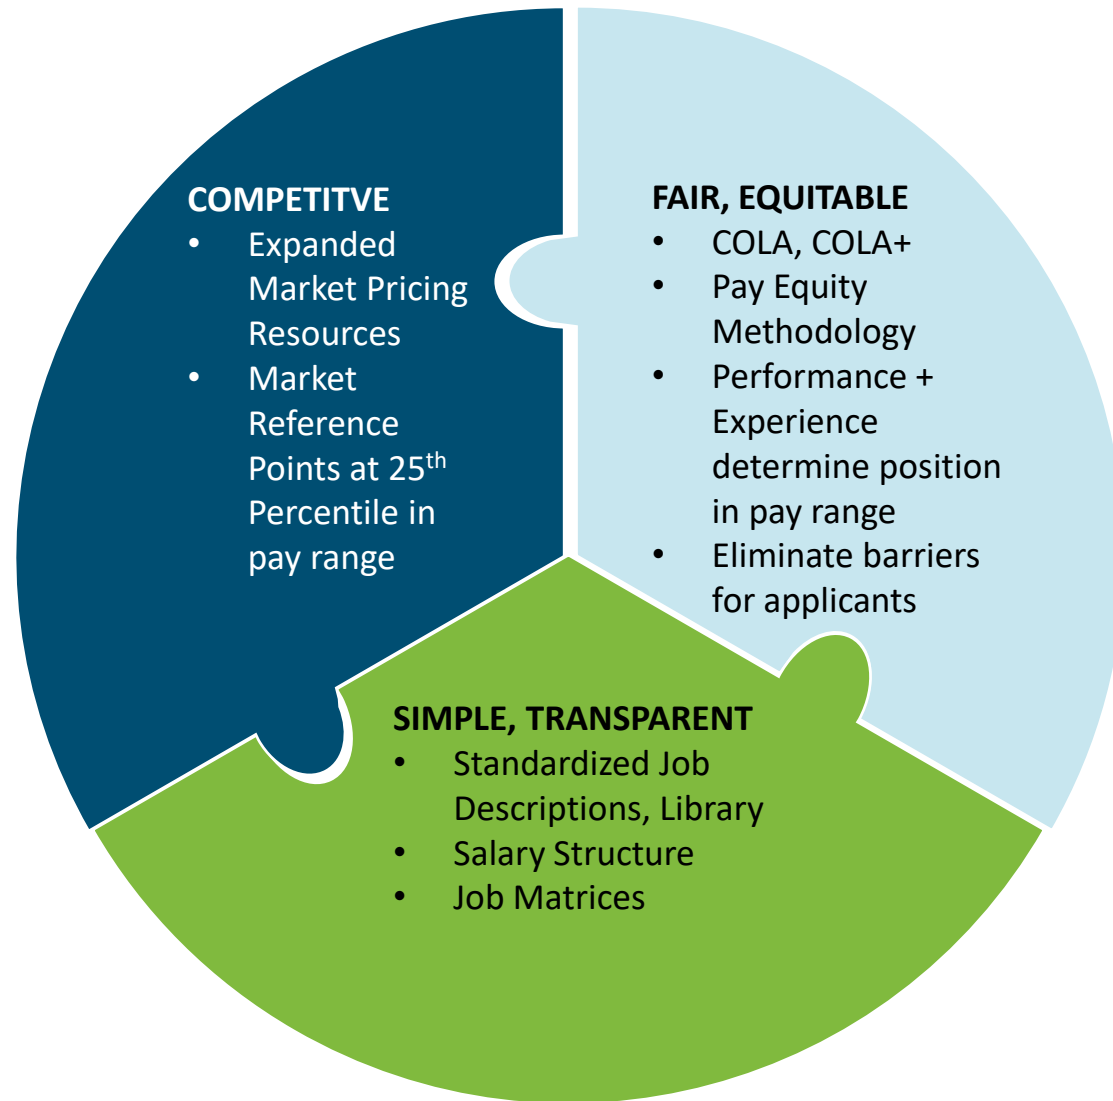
COMPETITVE
- Expanded Market Pricing Resources
- Market Reference Points at 25$^{th}$ Percentile in pay range

FAIR, EQUITABLE
- COLA, COLA+
- Pay Equity Methodology
- Performance + Experience determine position in pay range
- Eliminate barriers for applicants

SIMPLE, TRANSPARENT
- Standardized Job Descriptions, Library
- Salary Structure
- Job Matrices